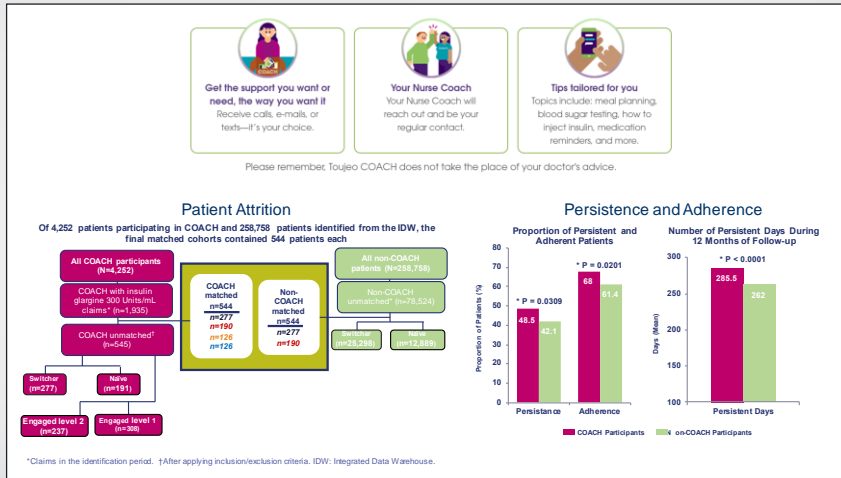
COACH

Get the support you want or need, the way you want it
Receive calls, e-mails, or texts—it's your choice.

Your Nurse Coach
Your Nurse Coach will reach out and be your regular contact.

Tips tailored for you
Topics include: meal planning, blood sugar testing, how to inject insulin, medication reminders, and more.

Please remember, Toujeo COACH does not take the place of your doctor's advice.

Patient Attrition

Of 4,252 patients participating in COACH and 258,758 patients identified from the IDW, the final matched cohorts contained 544 patients each

All COACH participants (N=4,252)

COACH with insulin glargine 300 Units/mL claims* (n=1,935)

COACH unmatched† (n=545)

Switcher (n=277)

Naïve (n=191)

Engaged level 2 (n=237)

Engaged level 1 (n=308)

COACH matched
n=544
n=277
n=190
n=126
n=126

Non-COACH matched
n=544
n=277
n=190

All non-COACH patients (N=258,758)

Non-COACH unmatched* (n=78,524)

Switcher (n=25,298)

Naïve (n=12,889)

Persistence and Adherence

Proportion of Persistent and Adherent Patients

| | COACH Participants | Non-COACH Participants |
|---|---|---|
| Persistance | 48.5 | 42.1 |
| Adherence | 68 | 61.4 |

* P = 0.0309
* P = 0.0201

Proportion of Patients (%)
0 10 20 30 40 50 60 70 80

Number of Persistent Days During 12 Months of Follow-up

* P < 0.0001

| | COACH Participants | Non-COACH Participants |
|---|---|---|
| Persistent Days | 285.5 | 262 |

Days (Mean)
100 150 200 250 300

COACH Participants   Non-COACH Participants

*Claims in the identification period. †After applying inclusion/exclusion criteria. IDW: Integrated Data Warehouse.